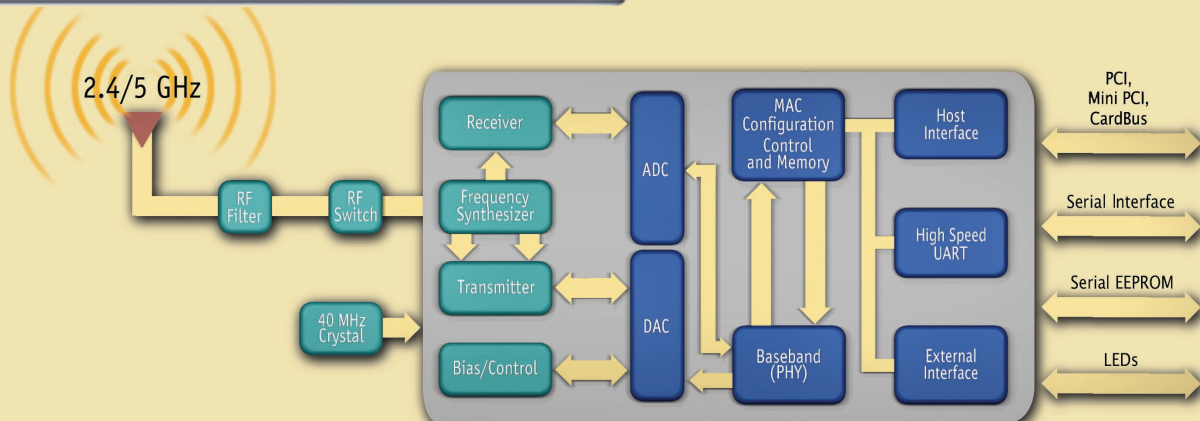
2.4/5 GHz

RF Filter

RF Switch

Receiver

Frequency Synthesizer

Transmitter

40 MHz Crystal

Bias/Control

ADC

DAC

MAC Configuration Control and Memory

Baseband (PHY)

Host Interface

High Speed UART

External Interface

PCI, Mini PCI, CardBus

Serial Interface

Serial EEPROM

LEDs